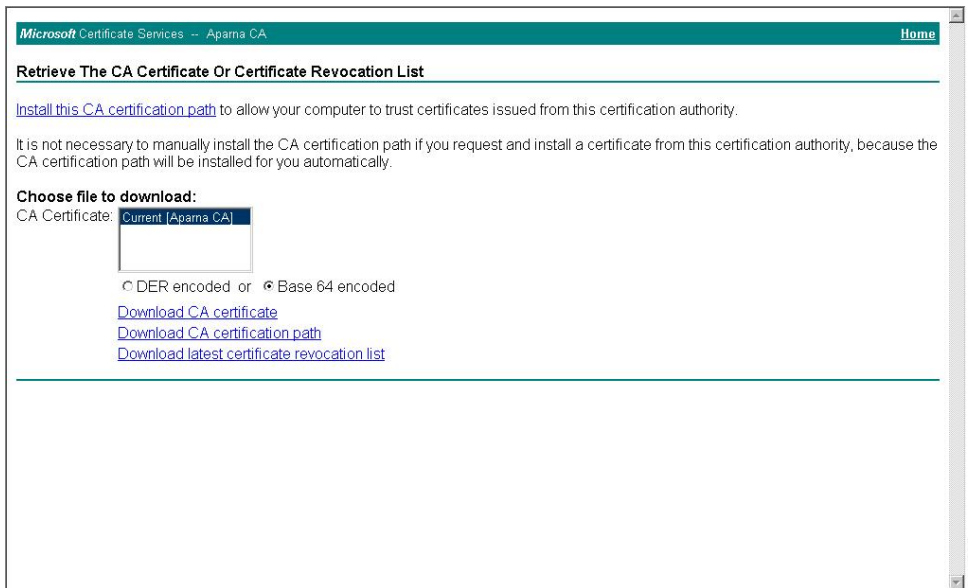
Microsoft Certificate Services -- Aparna CA

Home

Retrieve The CA Certificate Or Certificate Revocation List

Install this CA certification path to allow your computer to trust certificates issued from this certification authority.

It is not necessary to manually install the CA certification path if you request and install a certificate from this certification authority, because the CA certification path will be installed for you automatically.

Choose file to download:

CA Certificate: Current [Aparna CA]

DER encoded or Base 64 encoded

Download CA certificate

Download CA certification path

Download latest certificate revocation list